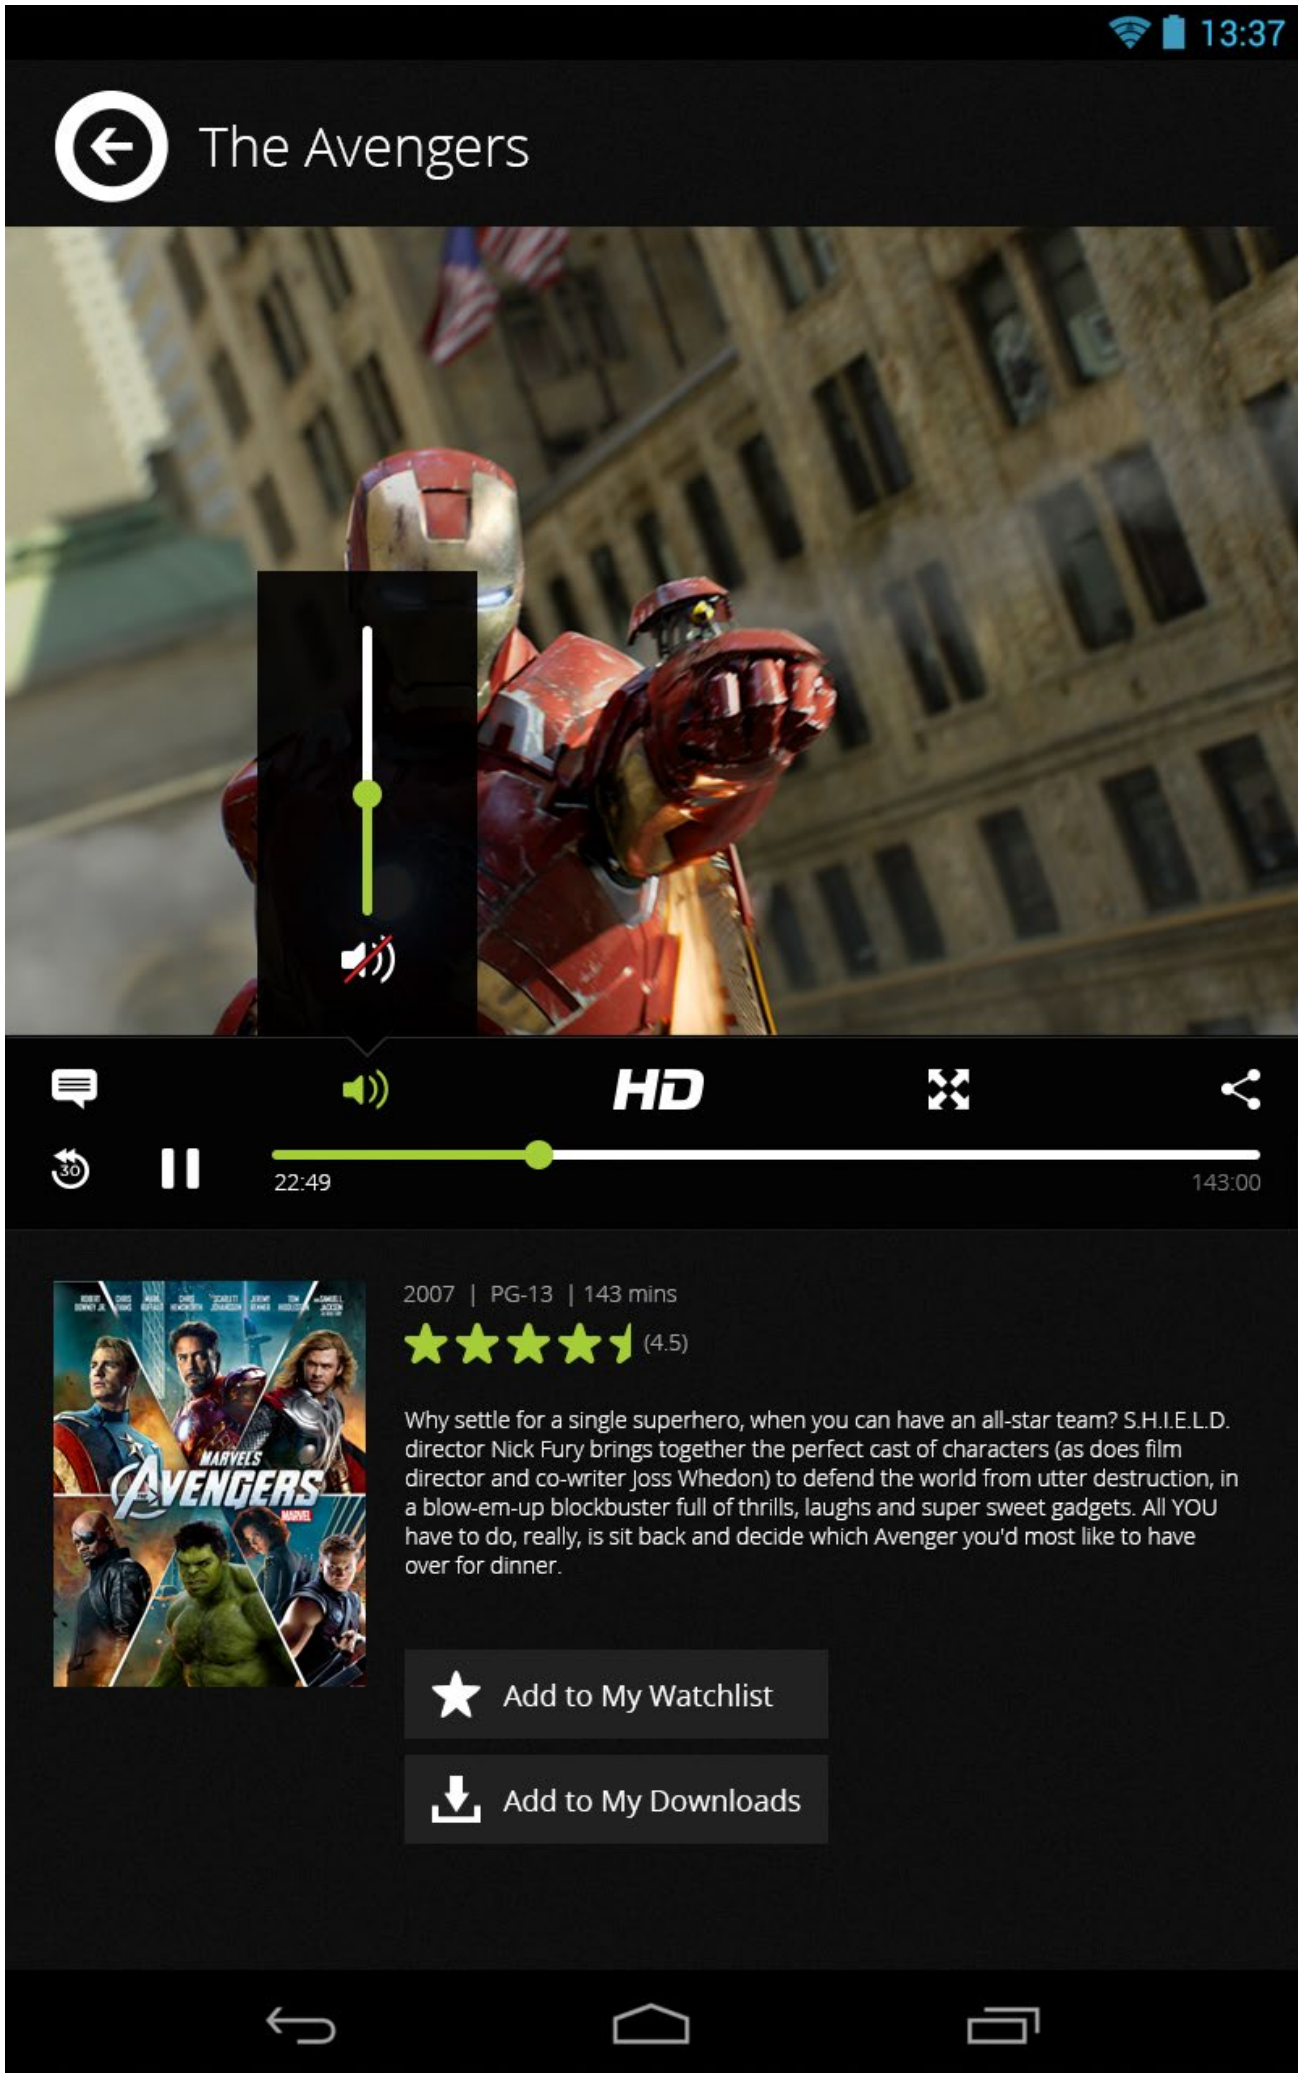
13:37

The Avengers

HD

30

22:49

143:00

MARVEL'S AVENGERS

2007 | PG-13 | 143 mins

(4.5)

Why settle for a single superhero, when you can have an all-star team? S.H.I.E.L.D. director Nick Fury brings together the perfect cast of characters (as does film director and co-writer Joss Whedon) to defend the world from utter destruction, in a blow-em-up blockbuster full of thrills, laughs and super sweet gadgets. All YOU have to do, really, is sit back and decide which Avenger you'd most like to have over for dinner.

Add to My Watchlist

Add to My Downloads